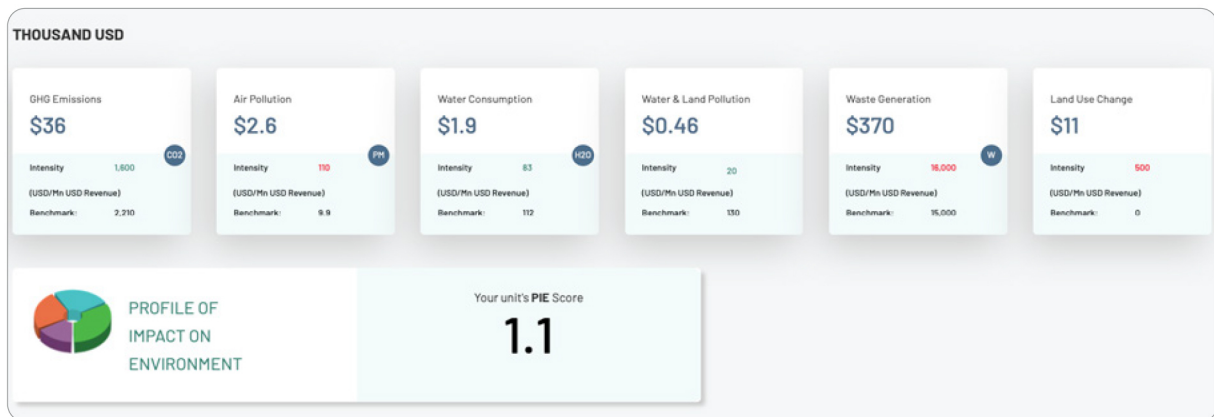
THOUSAND USD

GHG Emissions
$36
CO2
Intensity 1,600
(USD/Mn USD Revenue)
Benchmark: 2,210

Air Pollution
$2.6
PM
Intensity 110
(USD/Mn USD Revenue)
Benchmark: 9.9

Water Consumption
$1.9
H2O
Intensity 83
(USD/Mn USD Revenue)
Benchmark: 112

Water & Land Pollution
$0.46
Intensity 20
(USD/Mn USD Revenue)
Benchmark: 130

Waste Generation
$370
W
Intensity 16,000
(USD/Mn USD Revenue)
Benchmark: 15,000

Land Use Change
$11
Intensity 500
(USD/Mn USD Revenue)
Benchmark: 0

PROFILE OF IMPACT ON ENVIRONMENT

Your unit's PIE Score
1.1